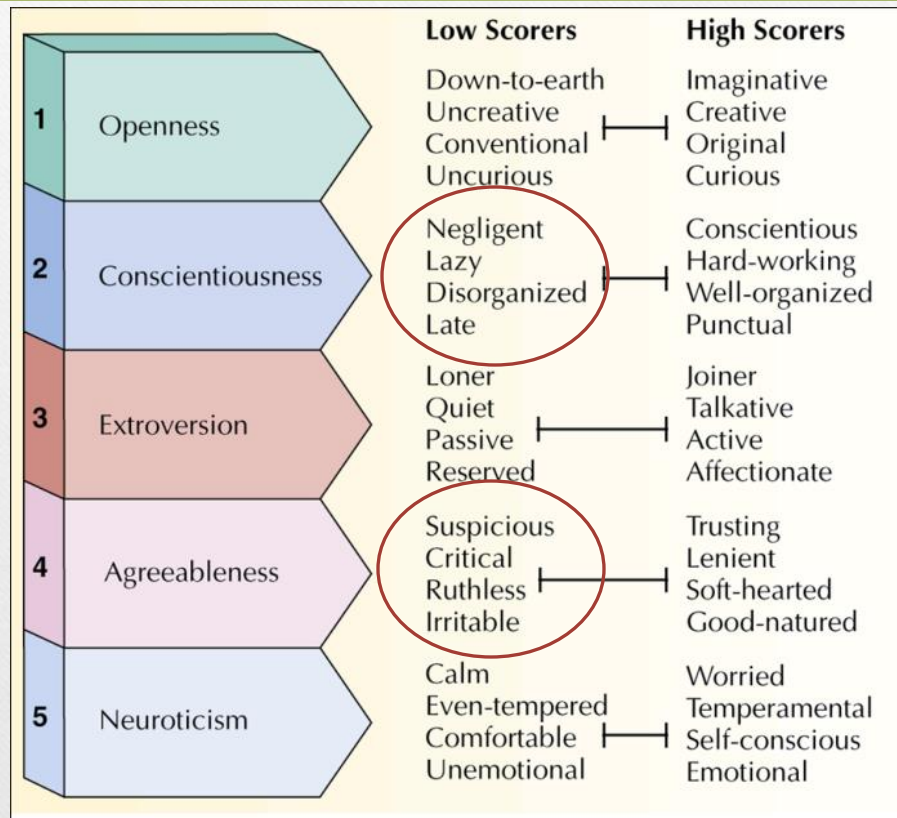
| | | Low Scorers | High Scorers |
|---|---|---|---|
| 1 | Openness | Down-to-earth<br>Uncreative<br>Conventional<br>Uncurious | Imaginative<br>Creative<br>Original<br>Curious |
| 2 | Conscientiousness | Negligent<br>Lazy<br>Disorganized<br>Late | Conscientious<br>Hard-working<br>Well-organized<br>Punctual |
| 3 | Extroversion | Loner<br>Quiet<br>Passive<br>Reserved | Joiner<br>Talkative<br>Active<br>Affectionate |
| 4 | Agreeableness | Suspicious<br>Critical<br>Ruthless<br>Irritable | Trusting<br>Lenient<br>Soft-hearted<br>Good-natured |
| 5 | Neuroticism | Calm<br>Even-tempered<br>Comfortable<br>Unemotional | Worried<br>Temperamental<br>Self-conscious<br>Emotional |